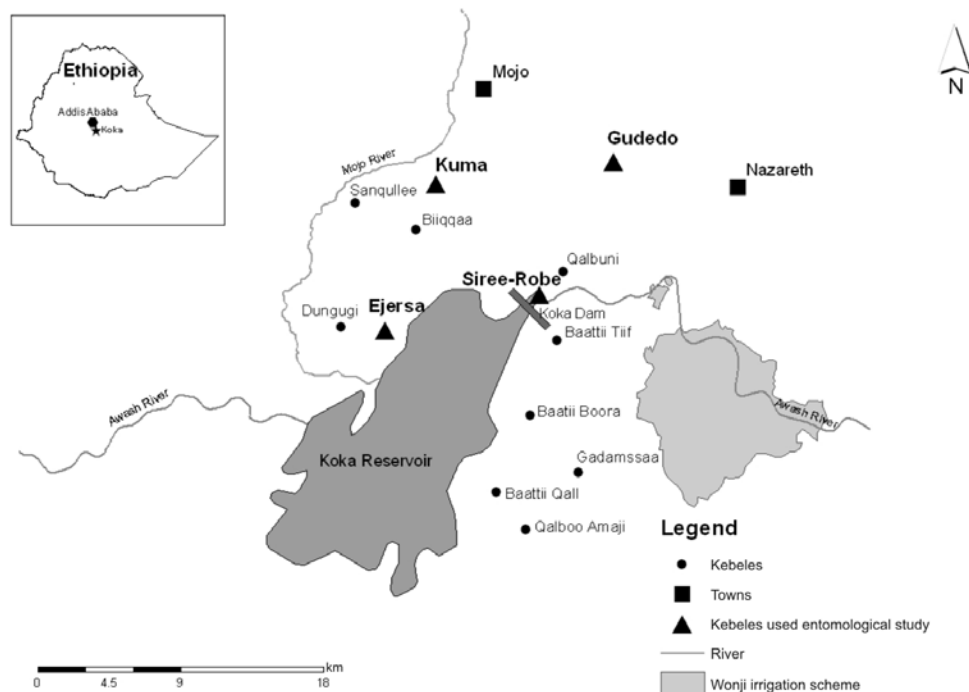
Ethiopia
Addis Ababa
Koka

N

Mojo
Gudedo
Nazareth
Mojo River
Kuma
Sanqullee
Biiqqaa
Qalbuni
Siree-Robe
Dungugi
Ejersa
Koka Dam
Baattii Tiif
Awash River
Awash River
Baatii Boora
Koka Reservoir
Gadamssaa
Baattii Qall
Qalboo Amaji

Legend
Kebeles
Towns
Kebeles used entomological study
River
Wonji irrigation scheme

km
0 4.5 9 18